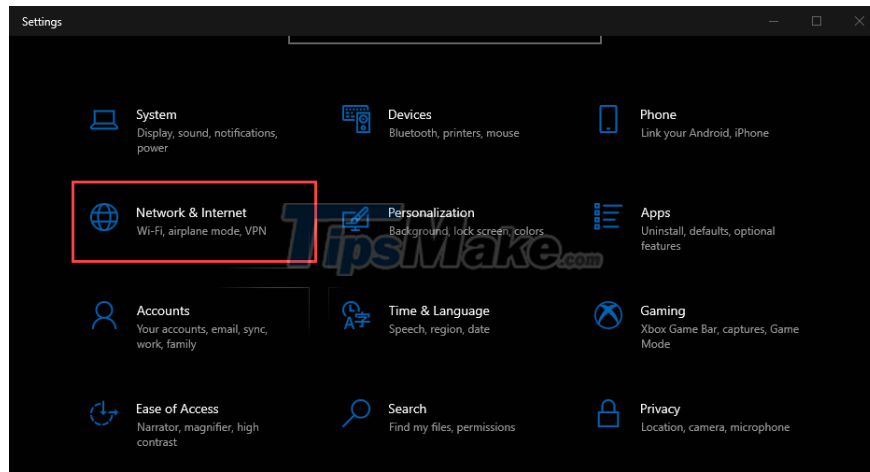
Settings

System
Display, sound, notifications, power

Devices
Bluetooth, printers, mouse

Phone
Link your Android, iPhone

Network & Internet
Wi-Fi, airplane mode, VPN

Personalization
Background, lock screen, colors

Apps
Uninstall, defaults, optional features

Accounts
Your accounts, email, sync, work, family

Time & Language
Speech, region, date

Gaming
Xbox Game Bar, captures, Game Mode

Ease of Access
Narrator, magnifier, high contrast

Search
Find my files, permissions

Privacy
Location, camera, microphone

TipsMake.com